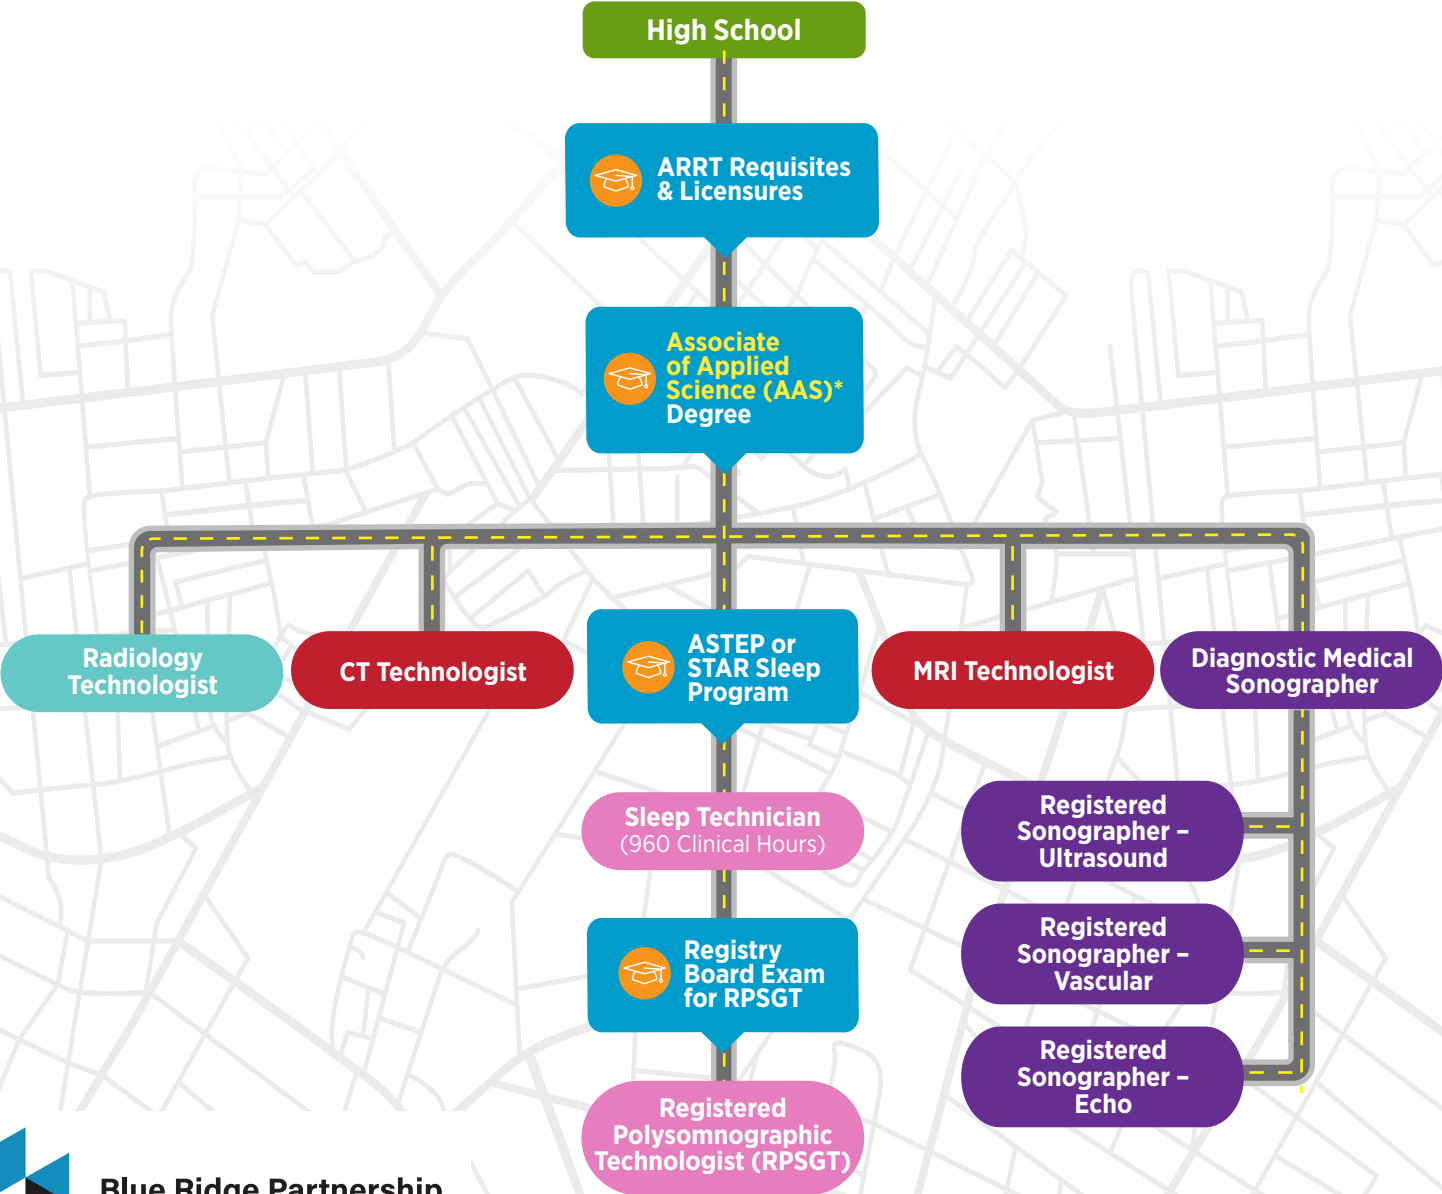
High School

ARRT Requisites & Licensures

Associate of Applied Science (AAS)* Degree

Radiology Technologist

CT Technologist

ASTEP or STAR Sleep Program

MRI Technologist

Diagnostic Medical Sonographer

Sleep Technician (960 Clinical Hours)

Registered Sonographer – Ultrasound

Registered Sonographer – Vascular

Registry Board Exam for RPSGT

Registered Sonographer – Echo

Registered Polysomnographic Technologist (RPSGT)

Blue Ridge Partnership